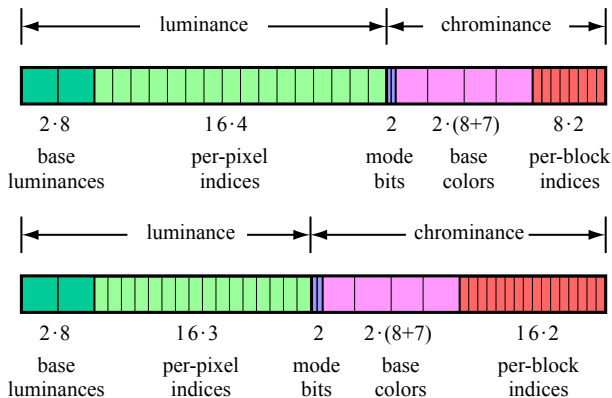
luminance

chrominance

$2 \cdot 8$

base luminances

$16 \cdot 4$

per-pixel indices

2

mode bits

$2 \cdot (8{+}7)$

base colors

$8 \cdot 2$

per-block indices

luminance

chrominance

$2 \cdot 8$

base luminances

$16 \cdot 3$

per-pixel indices

2

mode bits

$2 \cdot (8{+}7)$

base colors

$16 \cdot 2$

per-block indices